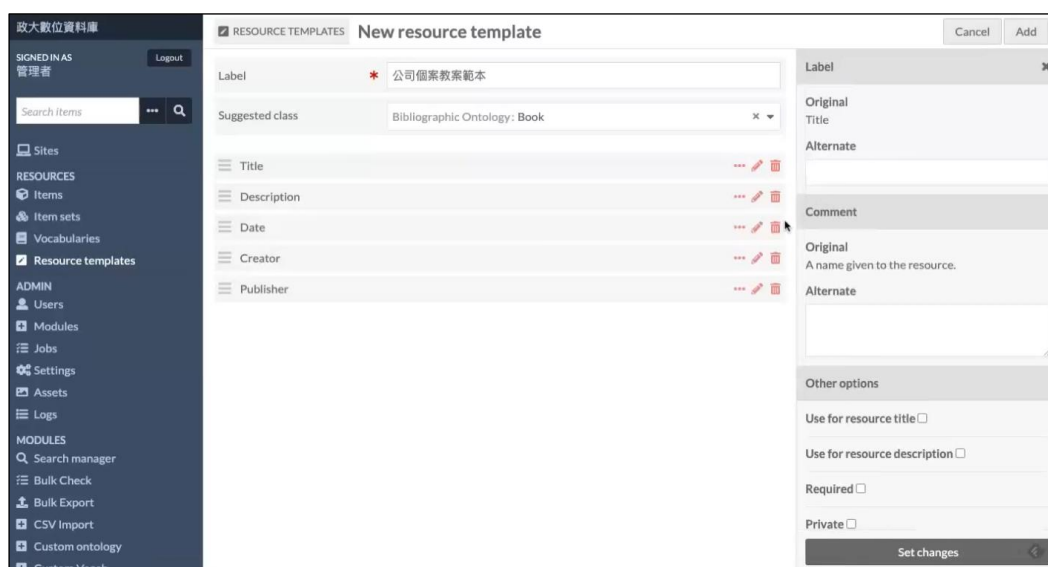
政大數位資料庫

SIGNED IN AS
管理者
Logout

Search items

Sites
RESOURCES
Items
Item sets
Vocabularies
Resource templates
ADMIN
Users
Modules
Jobs
Settings
Assets
Logs
MODULES
Search manager
Bulk Check
Bulk Export
CSV Import
Custom ontology

RESOURCE TEMPLATES New resource template

Cancel Add

Label * 公司個案教案範本

Suggested class Bibliographic Ontology: Book

Title
Description
Date
Creator
Publisher

Label

Original
Title

Alternate

Comment

Original
A name given to the resource.

Alternate

Other options

Use for resource title

Use for resource description

Required

Private

Set changes